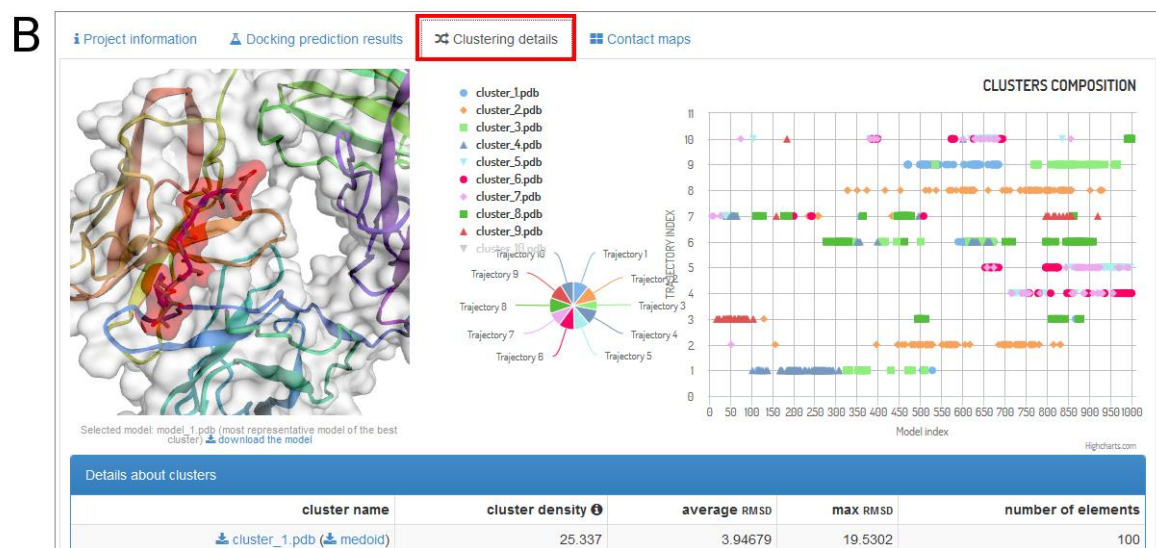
B

Project information | Docking prediction results | Clustering details | Contact maps

cluster_1.pdb
cluster_2.pdb
cluster_3.pdb
cluster_4.pdb
cluster_5.pdb
cluster_6.pdb
cluster_7.pdb
cluster_8.pdb
cluster_9.pdb
cluster_10.pdb

Trajectory 10
Trajectory 1
Trajectory 9
Trajectory 2
Trajectory 8
Trajectory 3
Trajectory 7
Trajectory 4
Trajectory 6
Trajectory 5

CLUSTERS COMPOSITION

TRAJECTORY INDEX
11
10
9
8
7
6
5
4
3
2
1
0
0 50 100 150 200 250 300 350 400 450 500 550 600 650 700 750 800 850 900 950 1000
Model index
Highcharts.com

Selected model: model_1.pdb (most representative model of the best cluster) download the model

Details about clusters

| cluster name | cluster density | average RMSD | max RMSD | number of elements |
|---|---|---|---|---|
| cluster_1.pdb (medoid) | 25.337 | 3.94679 | 19.5302 | 100 |